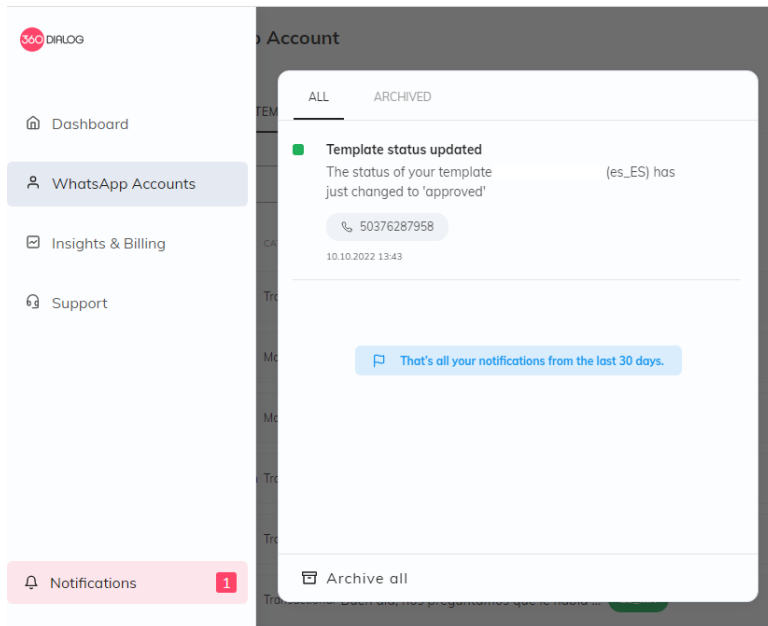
360 DIALOG

Dashboard

WhatsApp Accounts

Insights & Billing

Support

Notifications 1

p Account

TEM

CA

Tr

Ma

Ma

Tr

Tr

Transactional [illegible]

ALL ARCHIVED

Template status updated

The status of your template (es_ES) has just changed to 'approved'

50376287958

10.10.2022 13:43

That's all your notifications from the last 30 days.

Archive all